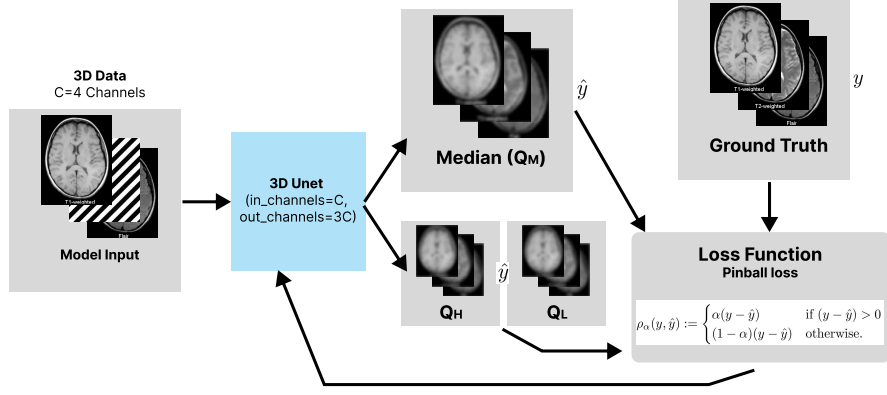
3D Data
C=4 Channels

T1-weighted

Flair

Model Input

3D Unet
(in_channels=C,
out_channels=3C)

Median ($Q_M$)

$\hat{y}$

T1-weighted

T2-weighted

Flair

$y$

Ground Truth

$Q_H$

$\hat{y}$

$Q_L$

Loss Function
Pinball loss

$\rho_\alpha(y, \hat{y}) := \begin{cases} \alpha(y - \hat{y}) & \text{if } (y - \hat{y}) > 0 \\ (1 - \alpha)(y - \hat{y}) & \text{otherwise.} \end{cases}$